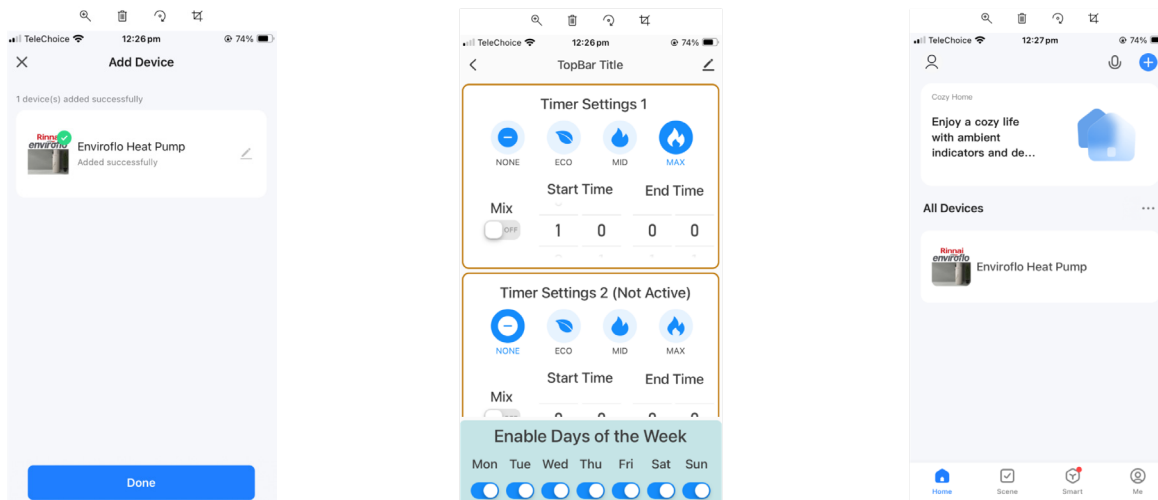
TeleChoice 12:26 pm 74%

Add Device

1 device(s) added successfully

Rinnai enviroflo

Enviroflo Heat Pump
Added successfully

Done

TeleChoice 12:26 pm 74%

TopBar Title

Timer Settings 1

NONE ECO MID MAX

Start Time End Time

Mix

OFF

1 0 0 0

Timer Settings 2 (Not Active)

NONE ECO MID MAX

Start Time End Time

Mix

Enable Days of the Week

Mon Tue Wed Thu Fri Sat Sun

TeleChoice 12:27 pm 74%

Cozy Home

Enjoy a cozy life with ambient indicators and de...

All Devices

Rinnai enviroflo

Enviroflo Heat Pump

Home Scene Smart Me